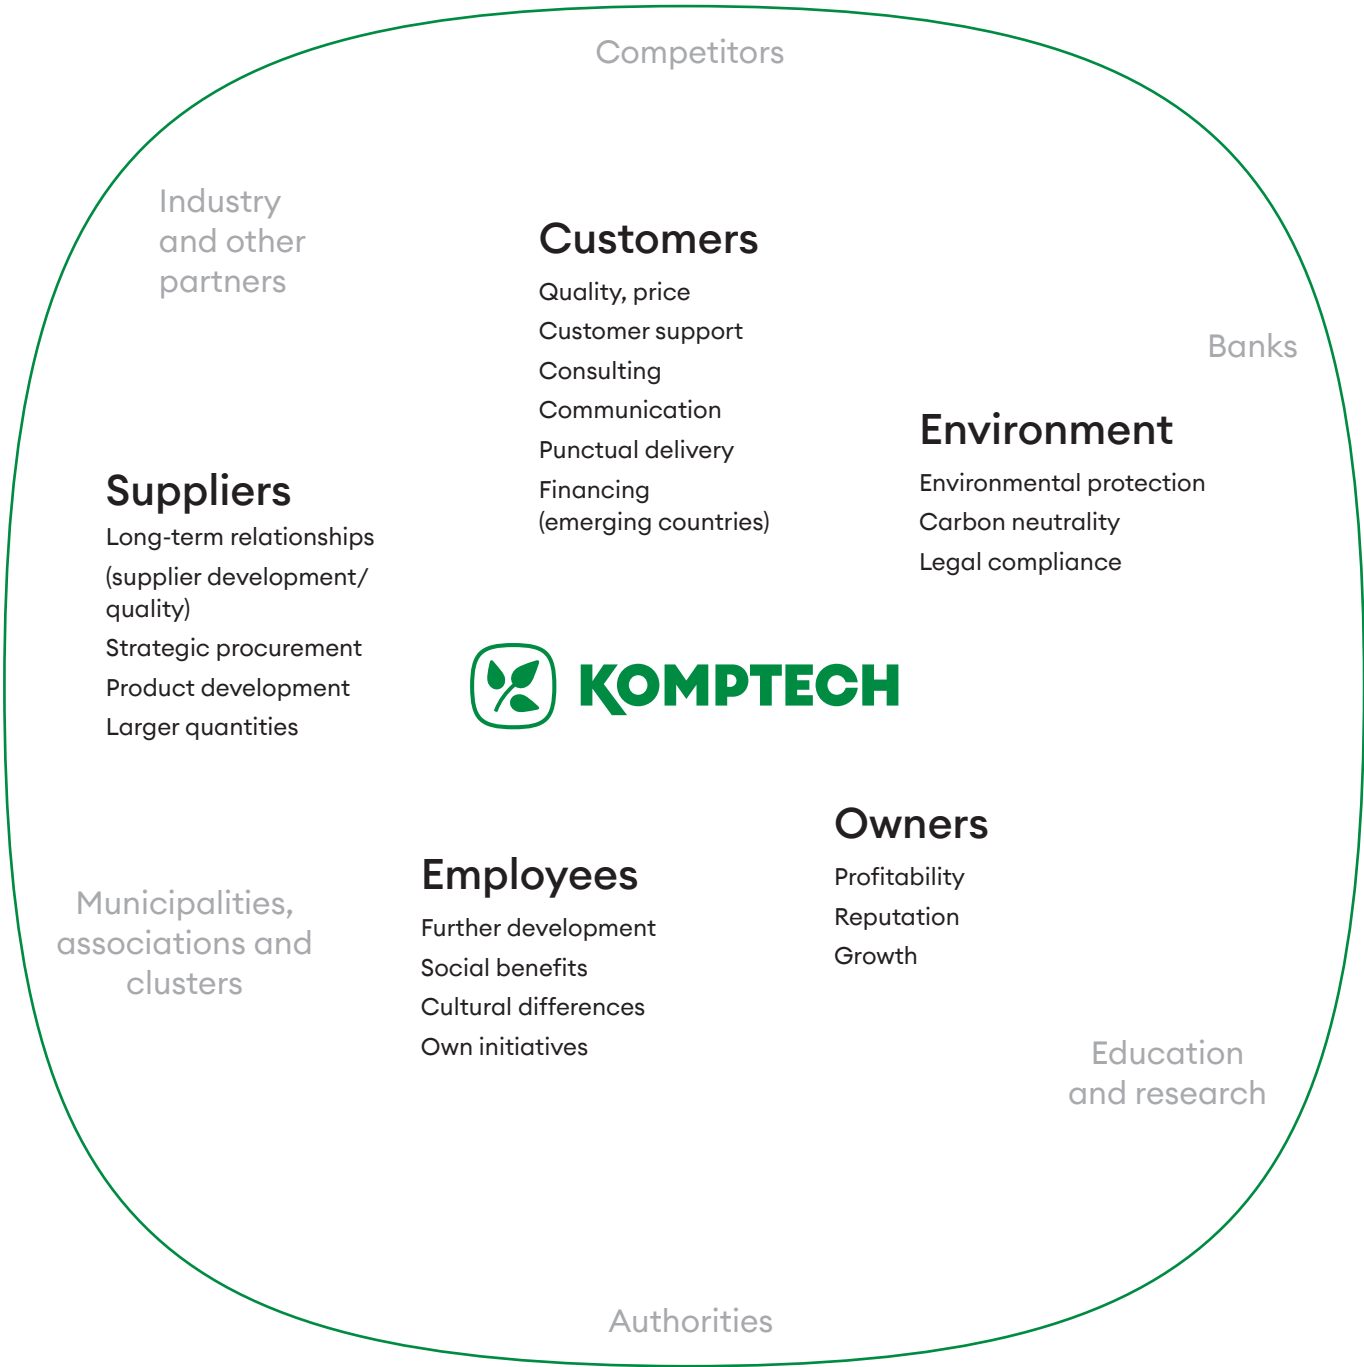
Competitors

Industry and other partners

Customers

Quality, price

Customer support

Consulting

Communication

Punctual delivery

Financing (emerging countries)

Banks

Environment

Environmental protection

Carbon neutrality

Legal compliance

Suppliers

Long-term relationships (supplier development/ quality)

Strategic procurement

Product development

Larger quantities

KOMPTECH

Owners

Profitability

Reputation

Growth

Employees

Further development

Social benefits

Cultural differences

Own initiatives

Municipalities, associations and clusters

Education and research

Authorities